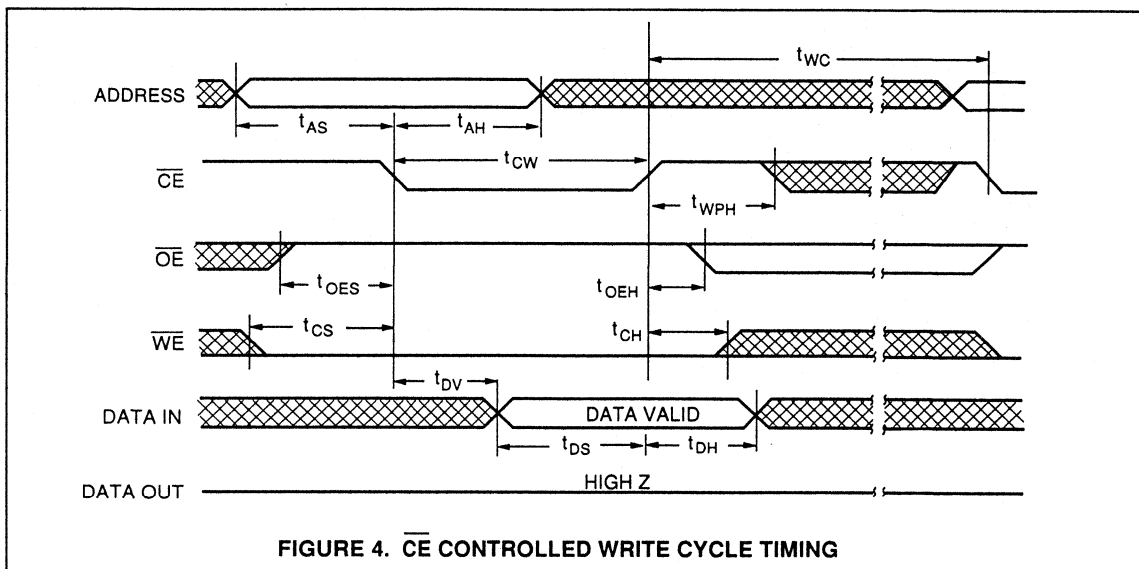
ADDRESS

$t_{WC}$

$t_{AS}$ $t_{AH}$

$\overline{CE}$

$t_{CW}$

$t_{WPH}$

$\overline{OE}$

$t_{OES}$

$t_{OEH}$

$\overline{WE}$

$t_{CS}$

$t_{CH}$

$t_{DV}$

DATA IN

DATA VALID

$t_{DS}$ $t_{DH}$

DATA OUT

HIGH Z

FIGURE 4. $\overline{CE}$ CONTROLLED WRITE CYCLE TIMING